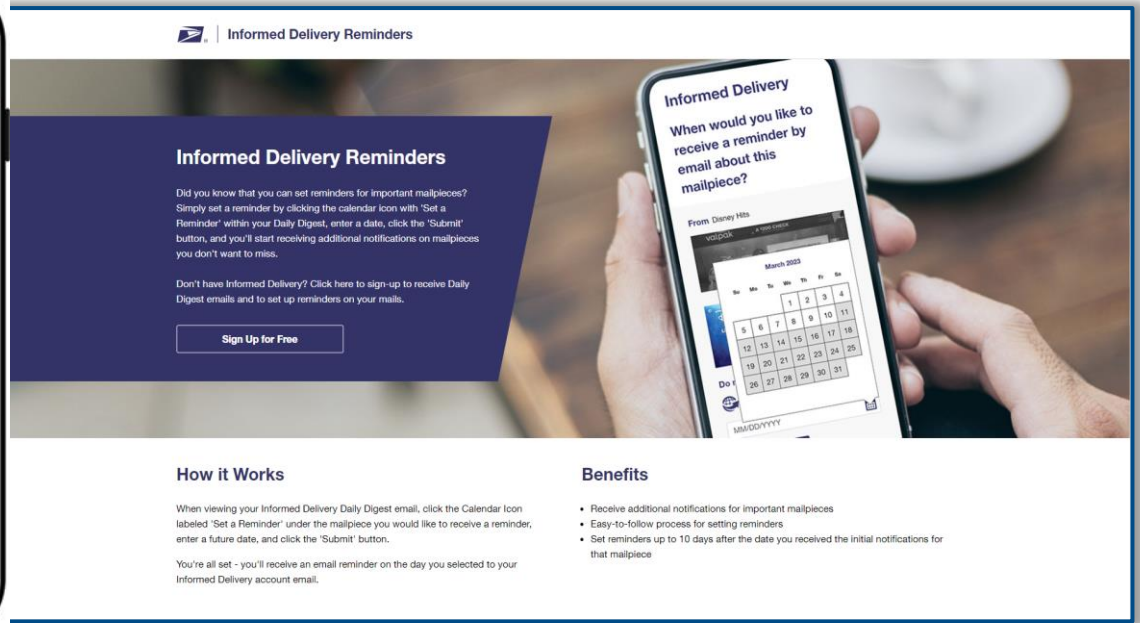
Informed Delivery Reminders

Informed Delivery Reminders

Did you know that you can set reminders for important mailpieces? Simply set a reminder by clicking the calendar icon with 'Set a Reminder' within your Daily Digest, enter a date, click the 'Submit' button, and you'll start receiving additional notifications on mailpieces you don't want to miss.

Don't have Informed Delivery? Click here to sign-up to receive Daily Digest emails and to set up reminders on your mails.

Sign Up for Free

Informed Delivery

When would you like to receive a reminder by email about this mailpiece?

From Disney Hits

valpak

March 2023

| Su | Mo | Tu | We | Th | Fr | Sa |
|---|---|---|---|---|---|---|
| | | | 1 | 2 | 3 | 4 |
| 5 | 6 | 7 | 8 | 9 | 10 | 11 |
| 12 | 13 | 14 | 15 | 16 | 17 | 18 |
| 19 | 20 | 21 | 22 | 23 | 24 | 25 |
| 26 | 27 | 28 | 29 | 30 | 31 | |

Do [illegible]

MM/DD/YYYY

How it Works

When viewing your Informed Delivery Daily Digest email, click the Calendar Icon labeled 'Set a Reminder' under the mailpiece you would like to receive a reminder, enter a future date, and click the 'Submit' button.

You're all set - you'll receive an email reminder on the day you selected to your Informed Delivery account email.

Benefits

• Receive additional notifications for important mailpieces
• Easy-to-follow process for setting reminders
• Set reminders up to 10 days after the date you received the initial notifications for that mailpiece